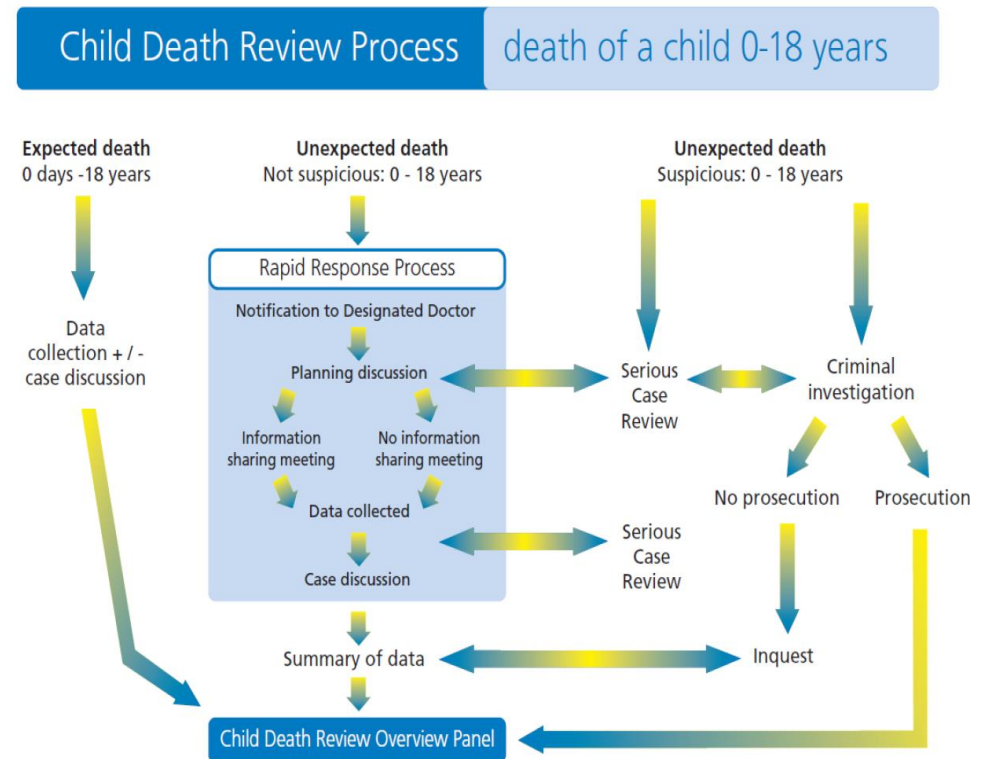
Child Death Review Process

death of a child 0-18 years

**Expected death**
0 days -18 years

Data collection + / - case discussion

**Unexpected death**
Not suspicious: 0 - 18 years

Rapid Response Process

Notification to Designated Doctor

Planning discussion

Information sharing meeting

No information sharing meeting

Data collected

Case discussion

**Unexpected death**
Suspicious: 0 - 18 years

Serious Case Review

Criminal investigation

No prosecution

Prosecution

Serious Case Review

Summary of data

Inquest

Child Death Review Overview Panel